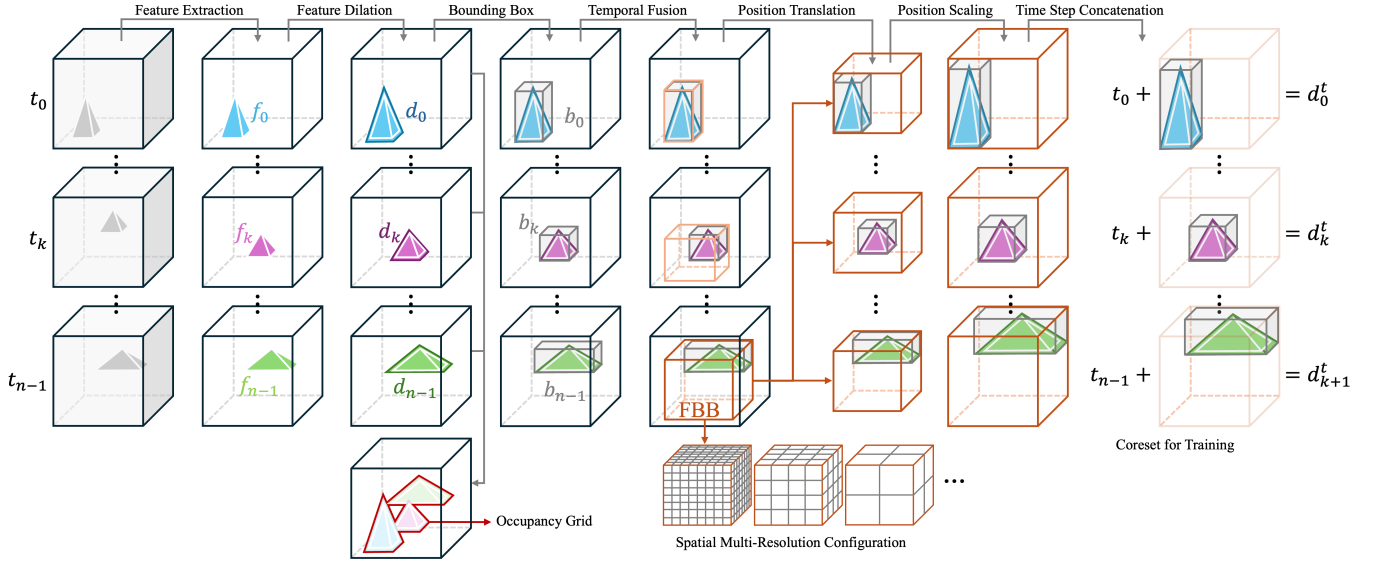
Feature Extraction
Feature Dilation
Bounding Box
Temporal Fusion
Position Translation
Position Scaling
Time Step Concatenation

$t_0$
$f_0$
$d_0$
$b_0$
$t_0 +$
$= d_0^t$

$t_k$
$f_k$
$d_k$
$b_k$
$t_k +$
$= d_k^t$

$t_{n-1}$
$f_{n-1}$
$d_{n-1}$
$b_{n-1}$
$t_{n-1} +$
$= d_{k+1}^t$

FBB
...
Occupancy Grid
Spatial Multi-Resolution Configuration
Coreset for Training